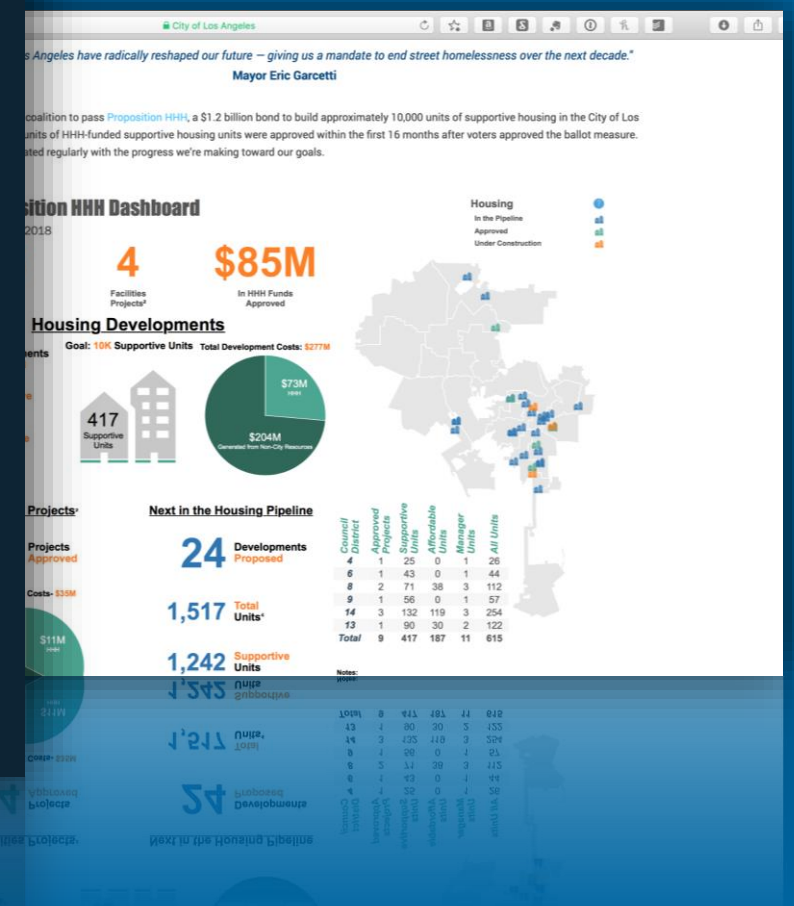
City of Los Angeles

s Angeles have radically reshaped our future — giving us a mandate to end street homelessness over the next decade."
Mayor Eric Garcetti

coalition to pass Proposition HHH, a $1.2 billion bond to build approximately 10,000 units of supportive housing in the City of Los nits of HHH-funded supportive housing units were approved within the first 16 months after voters approved the ballot measure. ated regularly with the progress we're making toward our goals.

sition HHH Dashboard
2018

4
Facilities Projects*

$85M
In HHH Funds Approved

Housing
In the Pipeline
Approved
Under Construction

Housing Developments
nents
Goal: 10K Supportive Units
Total Development Costs: $277M

417
Supportive Units

$73M
HHH

$204M
Generated from Non-City Resources

Projects*
Projects
Approved
Costs- $35M
$11M
HHH

Next in the Housing Pipeline

24 Developments Proposed

1,517 Total Units*

1,242 Supportive Units

| Council District | Approved Projects | Supportive Units | Affordable Units | Manager Units | All Units |
|---|---|---|---|---|---|
| 4 | 1 | 25 | 0 | 1 | 26 |
| 6 | 1 | 43 | 0 | 1 | 44 |
| 8 | 2 | 71 | 38 | 3 | 112 |
| 9 | 1 | 56 | 0 | 1 | 57 |
| 14 | 3 | 132 | 119 | 3 | 254 |
| 13 | 1 | 90 | 30 | 2 | 122 |
| Total | 9 | 417 | 187 | 11 | 615 |

Notes: